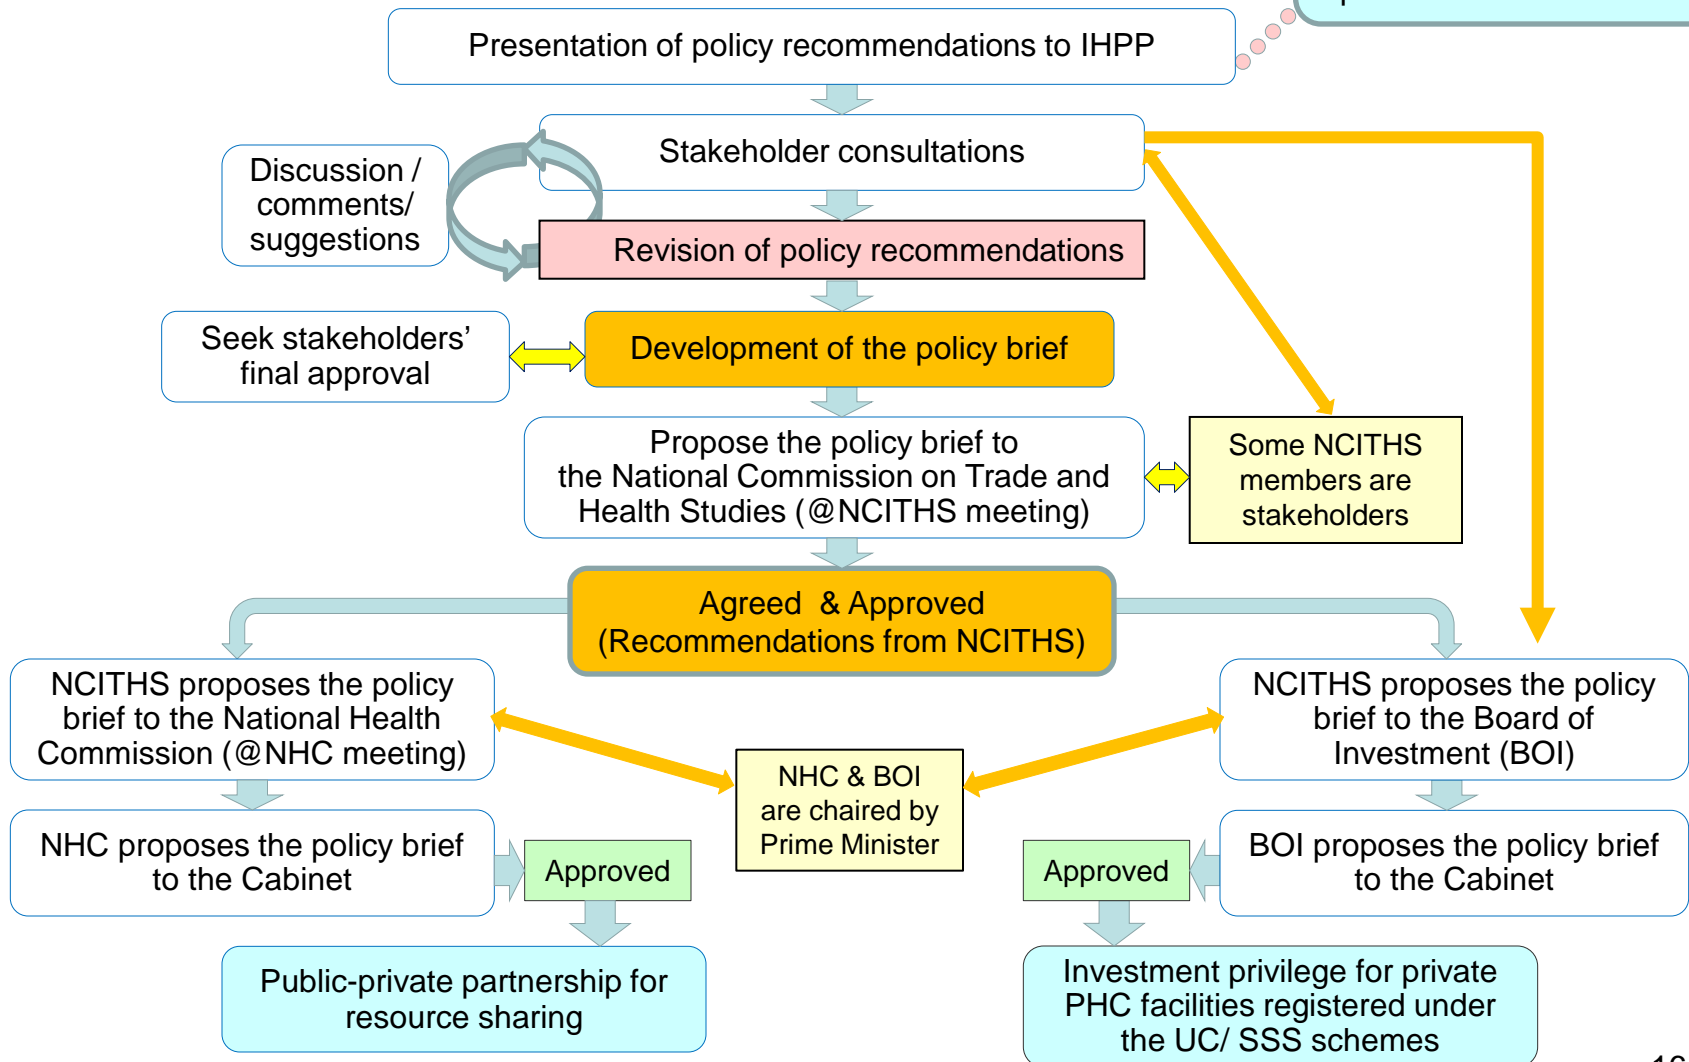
Presentation of policy recommendations to IHPP

Stakeholder consultations

Discussion / comments/ suggestions

Revision of policy recommendations

Seek stakeholders' final approval

Development of the policy brief

Propose the policy brief to the National Commission on Trade and Health Studies (@NCITHS meeting)

Some NCITHS members are stakeholders

Agreed & Approved (Recommendations from NCITHS)

NCITHS proposes the policy brief to the National Health Commission (@NHC meeting)

NCITHS proposes the policy brief to the Board of Investment (BOI)

NHC & BOI are chaired by Prime Minister

NHC proposes the policy brief to the Cabinet

Approved

Approved

BOI proposes the policy brief to the Cabinet

Public-private partnership for resource sharing

Investment privilege for private PHC facilities registered under the UC/ SSS schemes